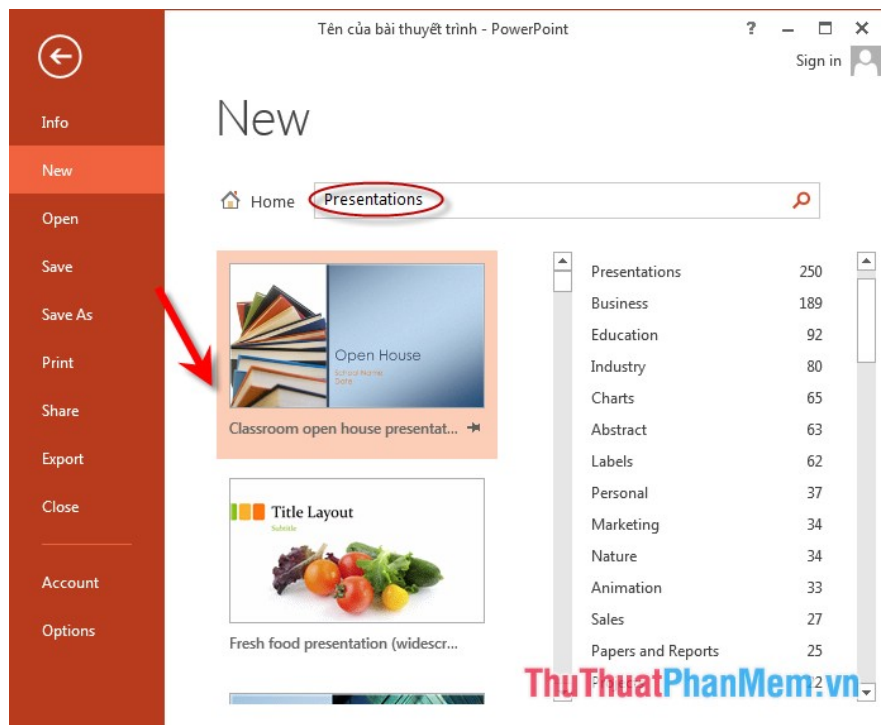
Tên của bài thuyết trình - PowerPoint

? – ☐ ✕

Sign in

Info

New

Open

Save

Save As

Print

Share

Export

Close

Account

Options

New

Home

Presentations

Open House

School Name

Date

Classroom open house presentat...

Title Layout

Subtitle

Fresh food presentation (widescr...

| | |
|---|---|
| Presentations | 250 |
| Business | 189 |
| Education | 92 |
| Industry | 80 |
| Charts | 65 |
| Abstract | 63 |
| Labels | 62 |
| Personal | 37 |
| Marketing | 34 |
| Nature | 34 |
| Animation | 33 |
| Sales | 27 |
| Papers and Reports | 25 |
| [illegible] | 2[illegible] |

ThuThuatPhanMem.vn